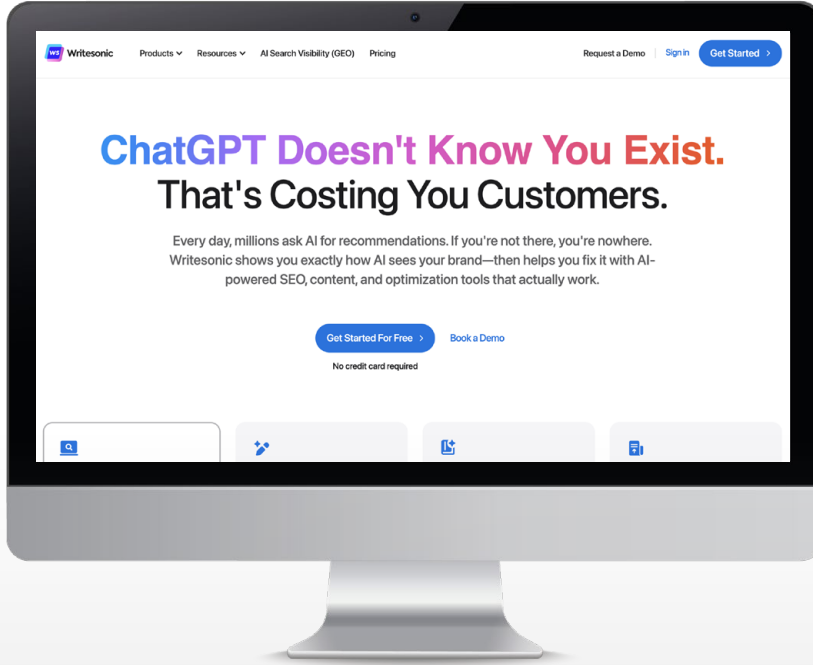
WS Writesonic Products Resources AI Search Visibility (GEO) Pricing Request a Demo Sign in Get Started

ChatGPT Doesn't Know You Exist.
That's Costing You Customers.

Every day, millions ask AI for recommendations. If you're not there, you're nowhere. Writesonic shows you exactly how AI sees your brand—then helps you fix it with AI-powered SEO, content, and optimization tools that actually work.

Get Started For Free Book a Demo

No credit card required